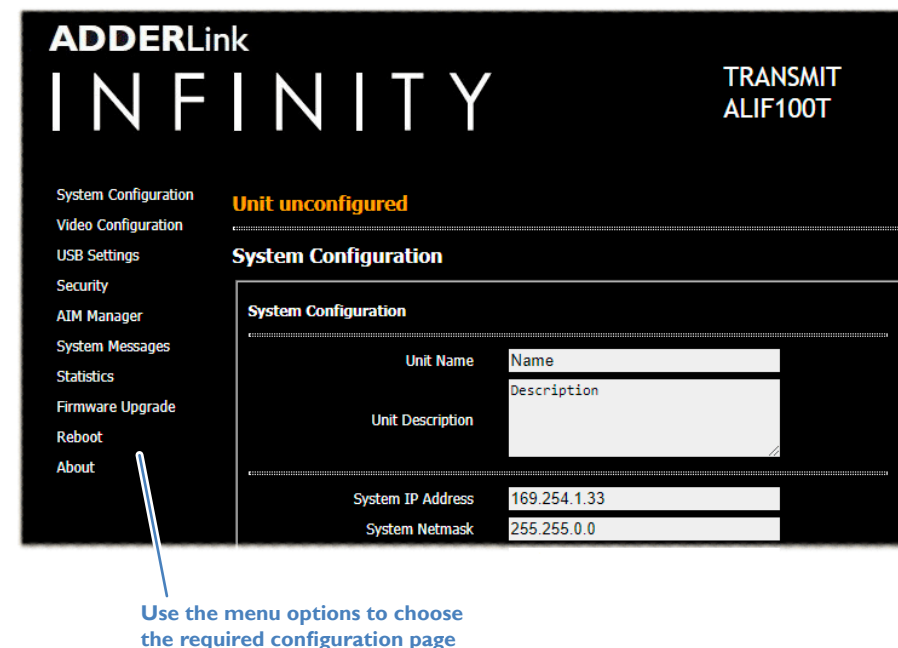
ADDERLink
INFINITY

TRANSMIT
ALIF100T

System Configuration
Video Configuration
USB Settings
Security
AIM Manager
System Messages
Statistics
Firmware Upgrade
Reboot
About

Unit unconfigured

System Configuration

System Configuration

Unit Name Name

Unit Description Description

System IP Address 169.254.1.33

System Netmask 255.255.0.0

Use the menu options to choose the required configuration page